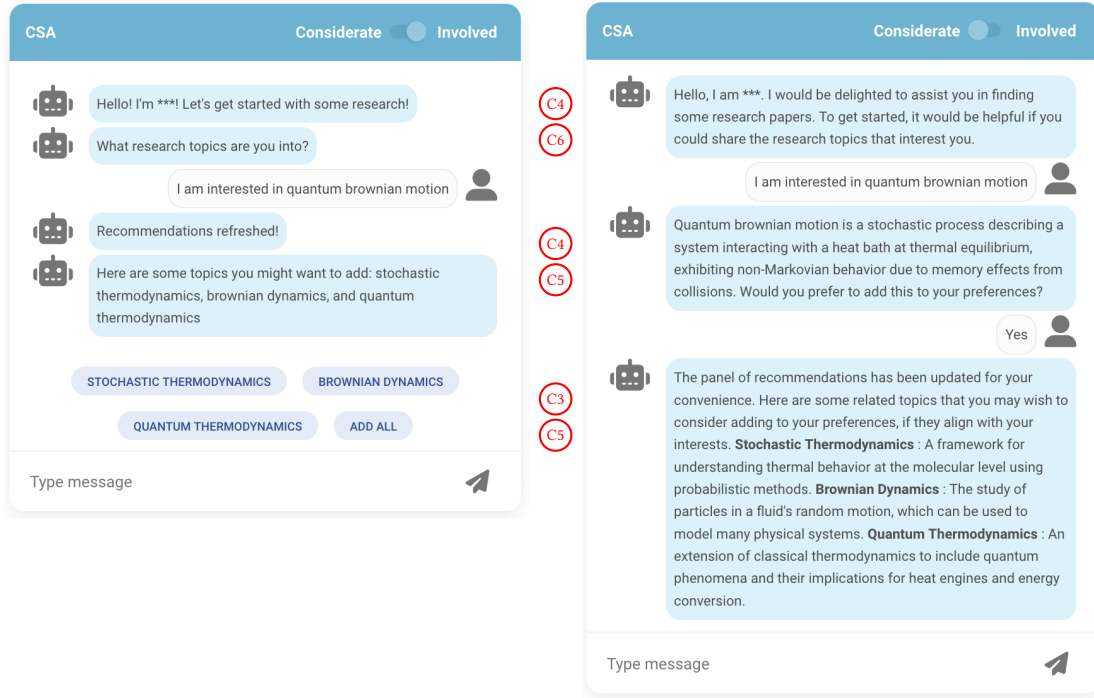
CSA Considerate Involved

Hello! I'm ***! Let's get started with some research!

What research topics are you into?

I am interested in quantum brownian motion

Recommendations refreshed!

Here are some topics you might want to add: stochastic thermodynamics, brownian dynamics, and quantum thermodynamics

STOCHASTIC THERMODYNAMICS

BROWNIAN DYNAMICS

QUANTUM THERMODYNAMICS

ADD ALL

Type message

C4
C6
C4
C5
C3
C5

CSA Considerate Involved

Hello, I am ***. I would be delighted to assist you in finding some research papers. To get started, it would be helpful if you could share the research topics that interest you.

I am interested in quantum brownian motion

Quantum brownian motion is a stochastic process describing a system interacting with a heat bath at thermal equilibrium, exhibiting non-Markovian behavior due to memory effects from collisions. Would you prefer to add this to your preferences?

Yes

The panel of recommendations has been updated for your convenience. Here are some related topics that you may wish to consider adding to your preferences, if they align with your interests. **Stochastic Thermodynamics** : A framework for understanding thermal behavior at the molecular level using probabilistic methods. **Brownian Dynamics** : The study of particles in a fluid's random motion, which can be used to model many physical systems. **Quantum Thermodynamics** : An extension of classical thermodynamics to include quantum phenomena and their implications for heat engines and energy conversion.

Type message